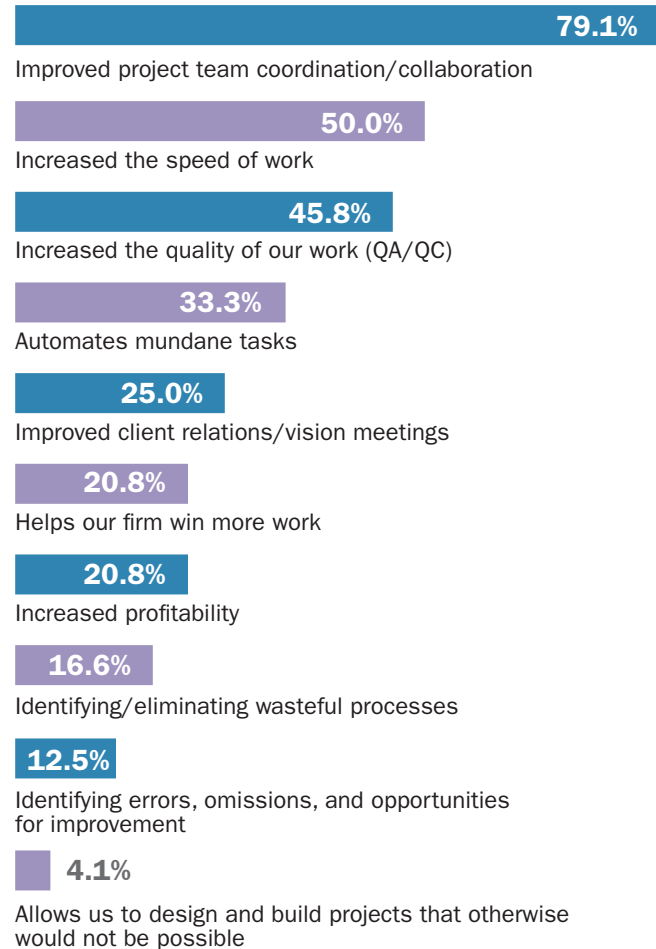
79.1%
Improved project team coordination/collaboration

50.0%
Increased the speed of work

45.8%
Increased the quality of our work (QA/QC)

33.3%
Automates mundane tasks

25.0%
Improved client relations/vision meetings

20.8%
Helps our firm win more work

20.8%
Increased profitability

16.6%
Identifying/eliminating wasteful processes

12.5%
Identifying errors, omissions, and opportunities for improvement

4.1%
Allows us to design and build projects that otherwise would not be possible